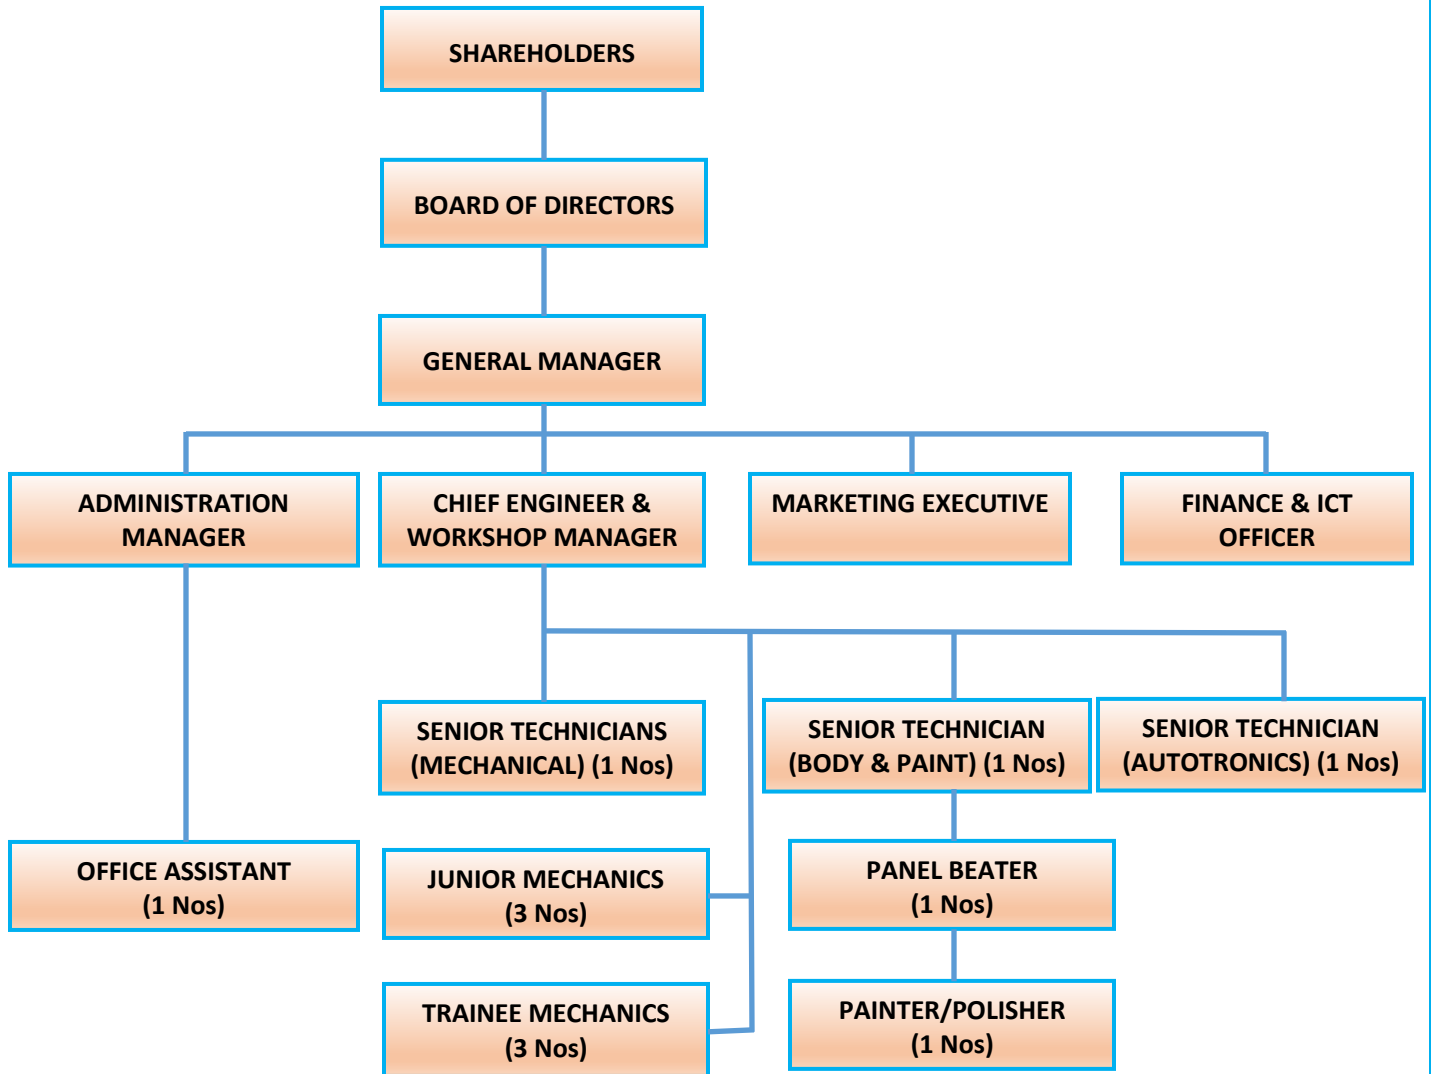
SHAREHOLDERS

BOARD OF DIRECTORS

GENERAL MANAGER

ADMINISTRATION MANAGER

CHIEF ENGINEER & WORKSHOP MANAGER

MARKETING EXECUTIVE

FINANCE & ICT OFFICER

SENIOR TECHNICIANS (MECHANICAL) (1 Nos)

SENIOR TECHNICIAN (BODY & PAINT) (1 Nos)

SENIOR TECHNICIAN (AUTOTRONICS) (1 Nos)

OFFICE ASSISTANT (1 Nos)

JUNIOR MECHANICS (3 Nos)

PANEL BEATER (1 Nos)

TRAINEE MECHANICS (3 Nos)

PAINTER/POLISHER (1 Nos)